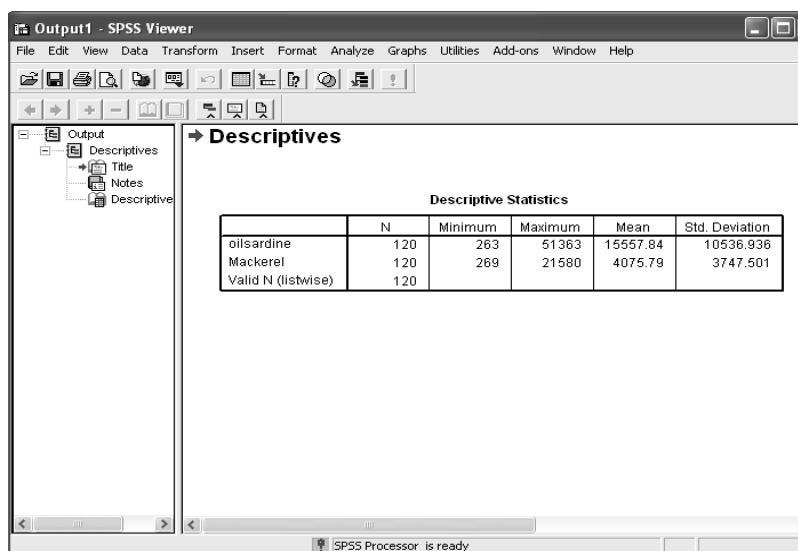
Output1 - SPSS Viewer

File Edit View Data Transform Insert Format Analyze Graphs Utilities Add-ons Window Help

Output
Descriptives
Title
Notes
Descriptive

Descriptives

Descriptive Statistics

| | N | Minimum | Maximum | Mean | Std. Deviation |
|---|---|---|---|---|---|
| oilsardine | 120 | 263 | 51363 | 15557.84 | 10536.936 |
| Mackerel | 120 | 269 | 21580 | 4075.79 | 3747.501 |
| Valid N (listwise) | 120 | | | | |

SPSS Processor is ready